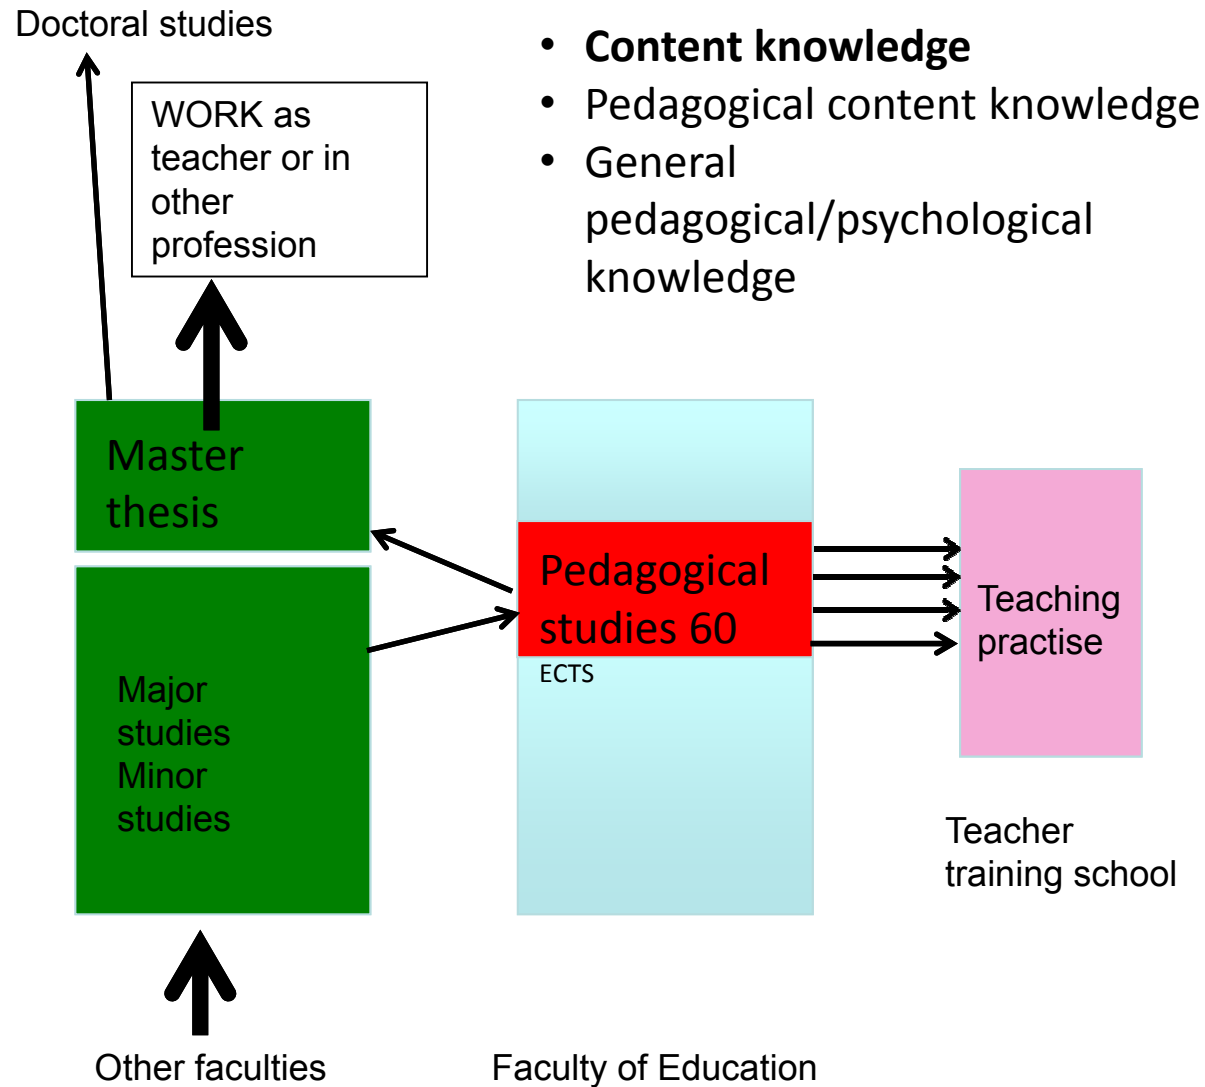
Doctoral studies

WORK as teacher or in other profession

- **Content knowledge**
- Pedagogical content knowledge
- General pedagogical/psychological knowledge

Master thesis

Major studies Minor studies

Pedagogical studies 60 ECTS

Teaching practise

Teacher training school

Other faculties

Faculty of Education